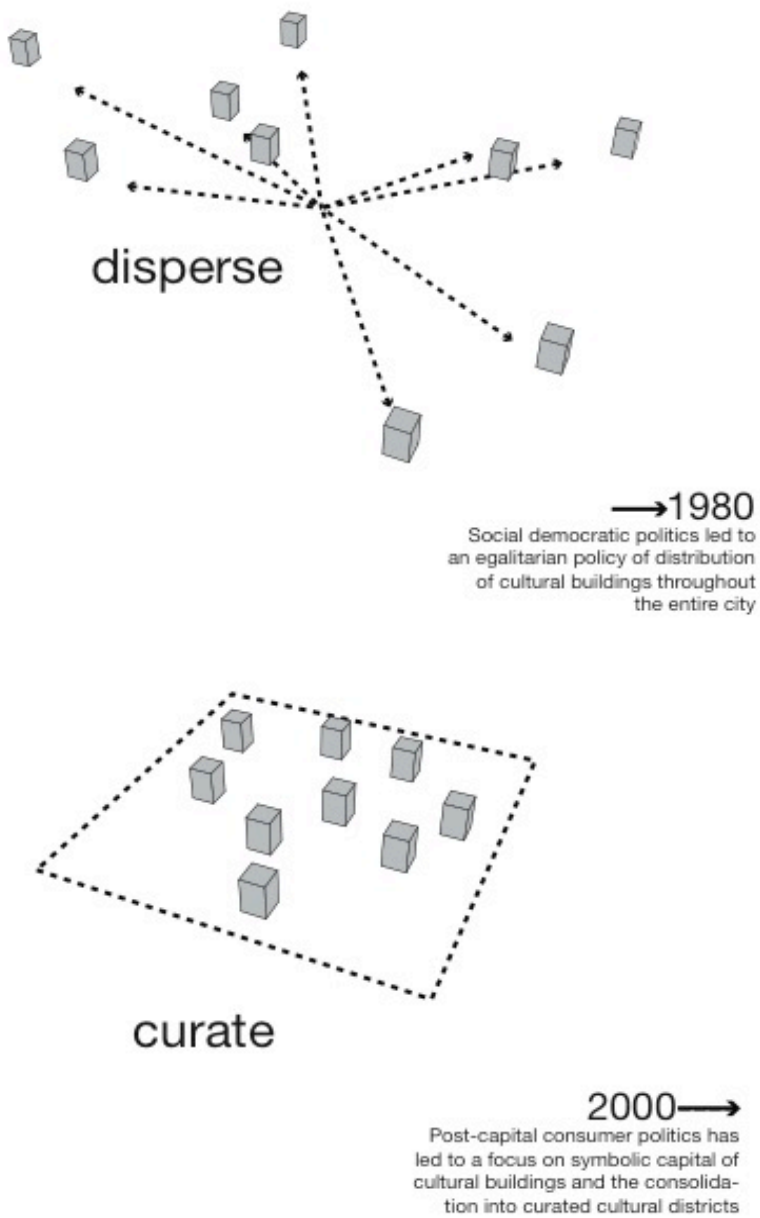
disperse

→1980
Social democratic politics led to an egalitarian policy of distribution of cultural buildings throughout the entire city

curate

2000→
Post-capital consumer politics has led to a focus on symbolic capital of cultural buildings and the consolidation into curated cultural districts